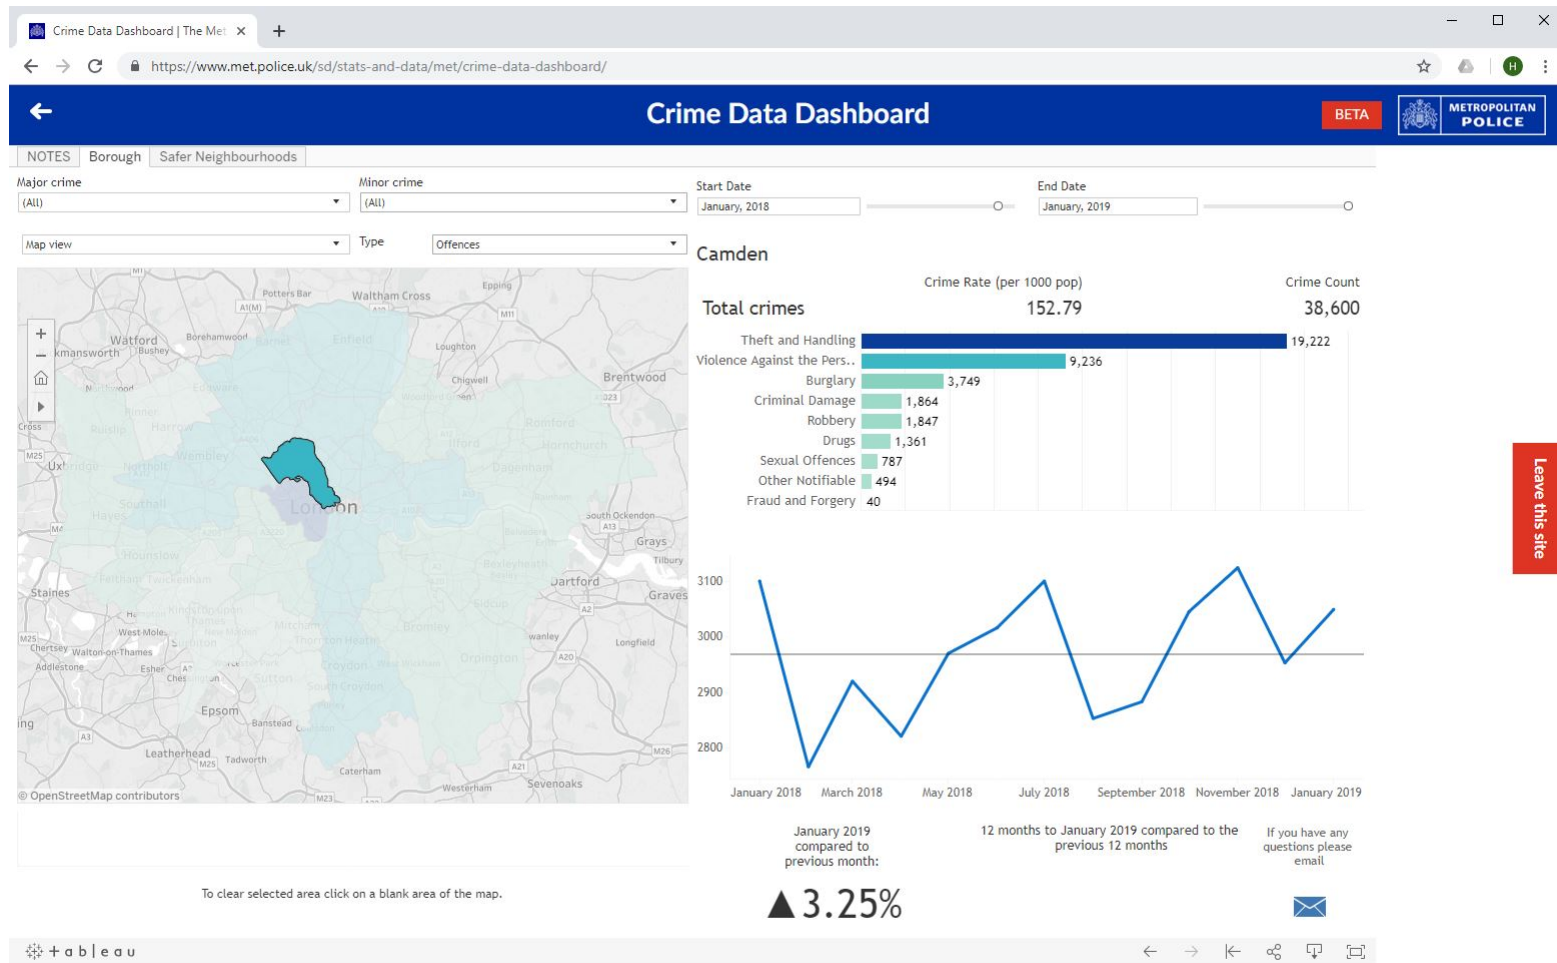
Crime Data Dashboard | The Met

https://www.met.police.uk/sd/stats-and-data/met/crime-data-dashboard/

Crime Data Dashboard

BETA

METROPOLITAN POLICE

NOTES Borough Safer Neighbourhoods

Major crime
(All)

Minor crime
(All)

Start Date
January, 2018

End Date
January, 2019

Map view

Type
Offences

Camden

Crime Rate (per 1000 pop)

Crime Count

Total crimes 152.79 38,600

| | |
|---|---|
| Theft and Handling | 19,222 |
| Violence Against the Pers.. | 9,236 |
| Burglary | 3,749 |
| Criminal Damage | 1,864 |
| Robbery | 1,847 |
| Drugs | 1,361 |
| Sexual Offences | 787 |
| Other Notifiable | 494 |
| Fraud and Forgery | 40 |

Potters Bar Waltham Cross Epping Watford Borehamwood Bushey Rickmansworth Loughton Chigwell Brentwood Northwood Edgware Enfield Barnet Romford Ruislip Harrow Hornchurch Uxbridge Northolt Wembley Ilford Dagenham London Southall Hayes South Ockendon Grays Hounslow Tilbury Dartford Gravesend Staines Feltham Twickenham Kingston upon Thames West Molesey New Malden Mitcham Bromley Swanley Longfield Chertsey Walton-on-Thames Esher Thornton Heath Croydon Orpington Addlestone Sutton Cheam Epsom Banstead South Croydon Woking Leatherhead Tadworth Caterham Westerham Sevenoaks

© OpenStreetMap contributors

3100
3000
2900
2800

January 2018 March 2018 May 2018 July 2018 September 2018 November 2018 January 2019

January 2019 compared to previous month:

▲3.25%

12 months to January 2019 compared to the previous 12 months

If you have any questions please email

To clear selected area click on a blank area of the map.

Leave this site

+ a b | e a u